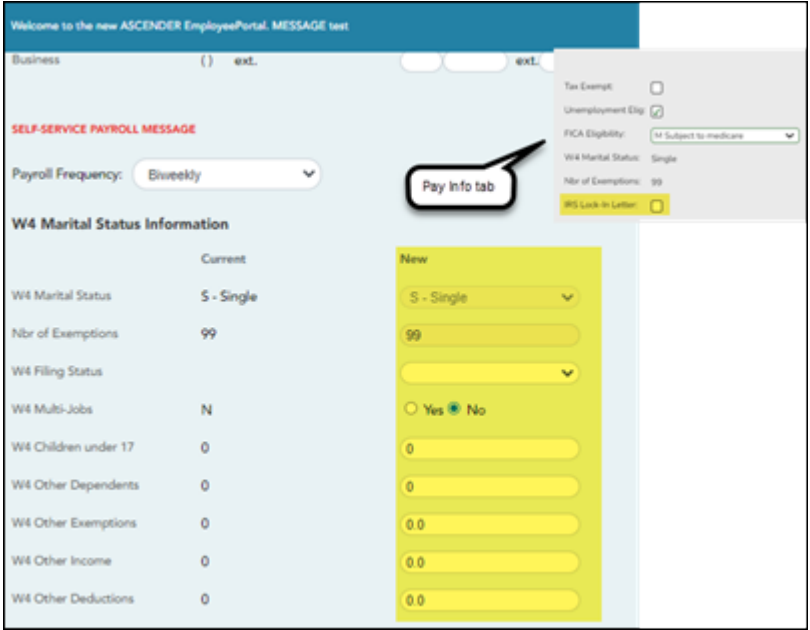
Welcome to the new ASCENDER EmployeePortal. MESSAGE test

Business ( ) ext. ext.

SELF-SERVICE PAYROLL MESSAGE

Payroll Frequency: Biweekly

W4 Marital Status Information

| | Current | New |
|---|---|---|
| W4 Marital Status | S - Single | S - Single |
| Nbr of Exemptions | 99 | 99 |
| W4 Filing Status | | |
| W4 Multi-Jobs | N | Yes No |
| W4 Children under 17 | 0 | 0 |
| W4 Other Dependents | 0 | 0 |
| W4 Other Exemptions | 0 | 0.0 |
| W4 Other Income | 0 | 0.0 |
| W4 Other Deductions | 0 | 0.0 |

Tax Exempt:
Unemployment Elig:
FICA Eligibility: M Subject to medicare
W4 Marital Status: Single
Nbr of Exemptions: 99
IRS Lock-In Letter:

Pay Info tab